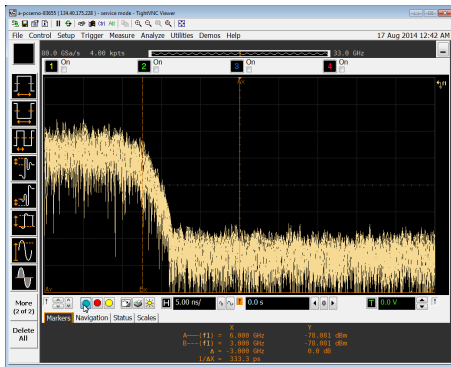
a-pcsemo-03655 (134.40.175.228) - service mode - TightVNC Viewer

File Control Setup Trigger Measure Analyze Utilities Demos Help 17 Aug 2014 12:42 AM

80.0 GSa/s 4.00 kpts 33.0 GHz

1 On
2 On
3 On
4 On

More (2 of 2)

Delete All

H 5.00 ns/

0.0 s

T 0.0 V

Markers Navigation Status Scales

| | X | Y |
|---|---|---|
| A---(f1) = | 6.000 GHz | -78.081 dBm |
| B---(f1) = | 3.000 GHz | -78.081 dBm |
| Δ = | -3.000 GHz | 0.0 dB |
| 1/ΔX = | -333.3 ps | |